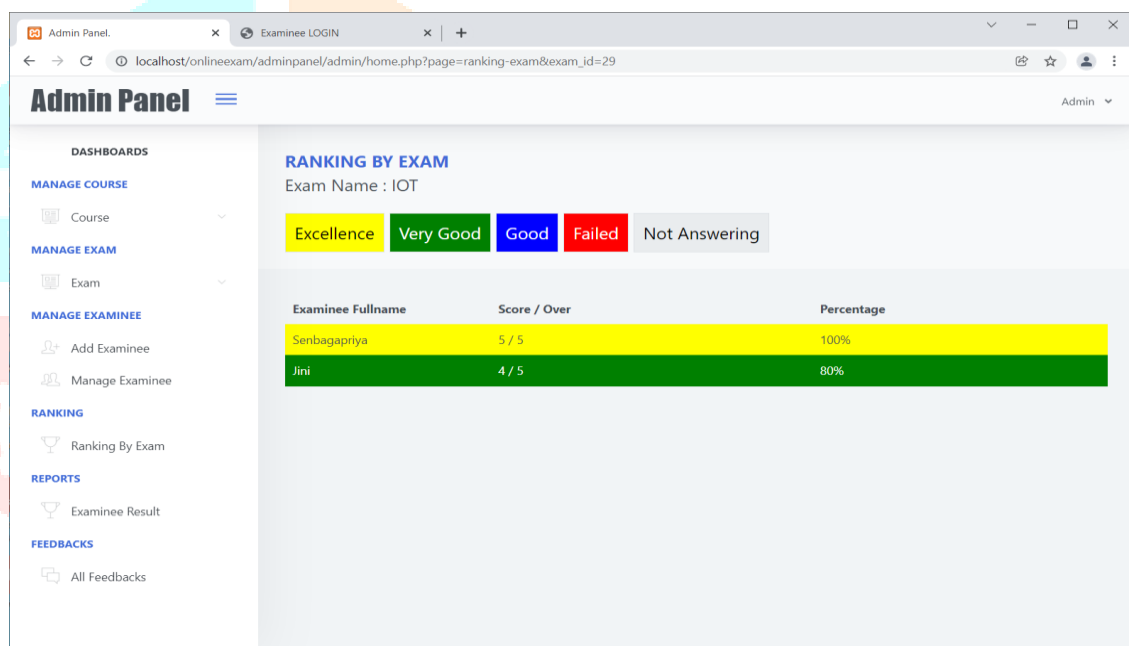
Admin Panel.
Examinee LOGIN
localhost/onlineexam/adminpanel/admin/home.php?page=ranking-exam&exam_id=29

Admin Panel
Admin

DASHBOARDS
MANAGE COURSE
Course
MANAGE EXAM
Exam
MANAGE EXAMINEE
Add Examinee
Manage Examinee
RANKING
Ranking By Exam
REPORTS
Examinee Result
FEEDBACKS
All Feedbacks

RANKING BY EXAM
Exam Name : IOT

Excellence Very Good Good Failed Not Answering

| Examinee Fullname | Score / Over | Percentage |
|---|---|---|
| Senbagapriya | 5 / 5 | 100% |
| Jini | 4 / 5 | 80% |